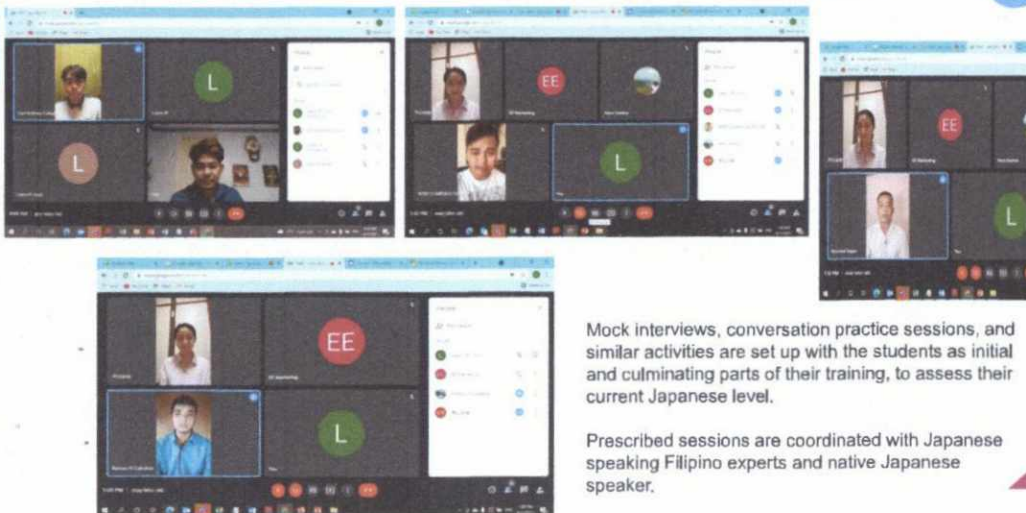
L

L

EE

L

EE

L

EE

L

Mock interviews, conversation practice sessions, and similar activities are set up with the students as initial and culminating parts of their training, to assess their current Japanese level.

Prescribed sessions are coordinated with Japanese speaking Filipino experts and native Japanese speaker.